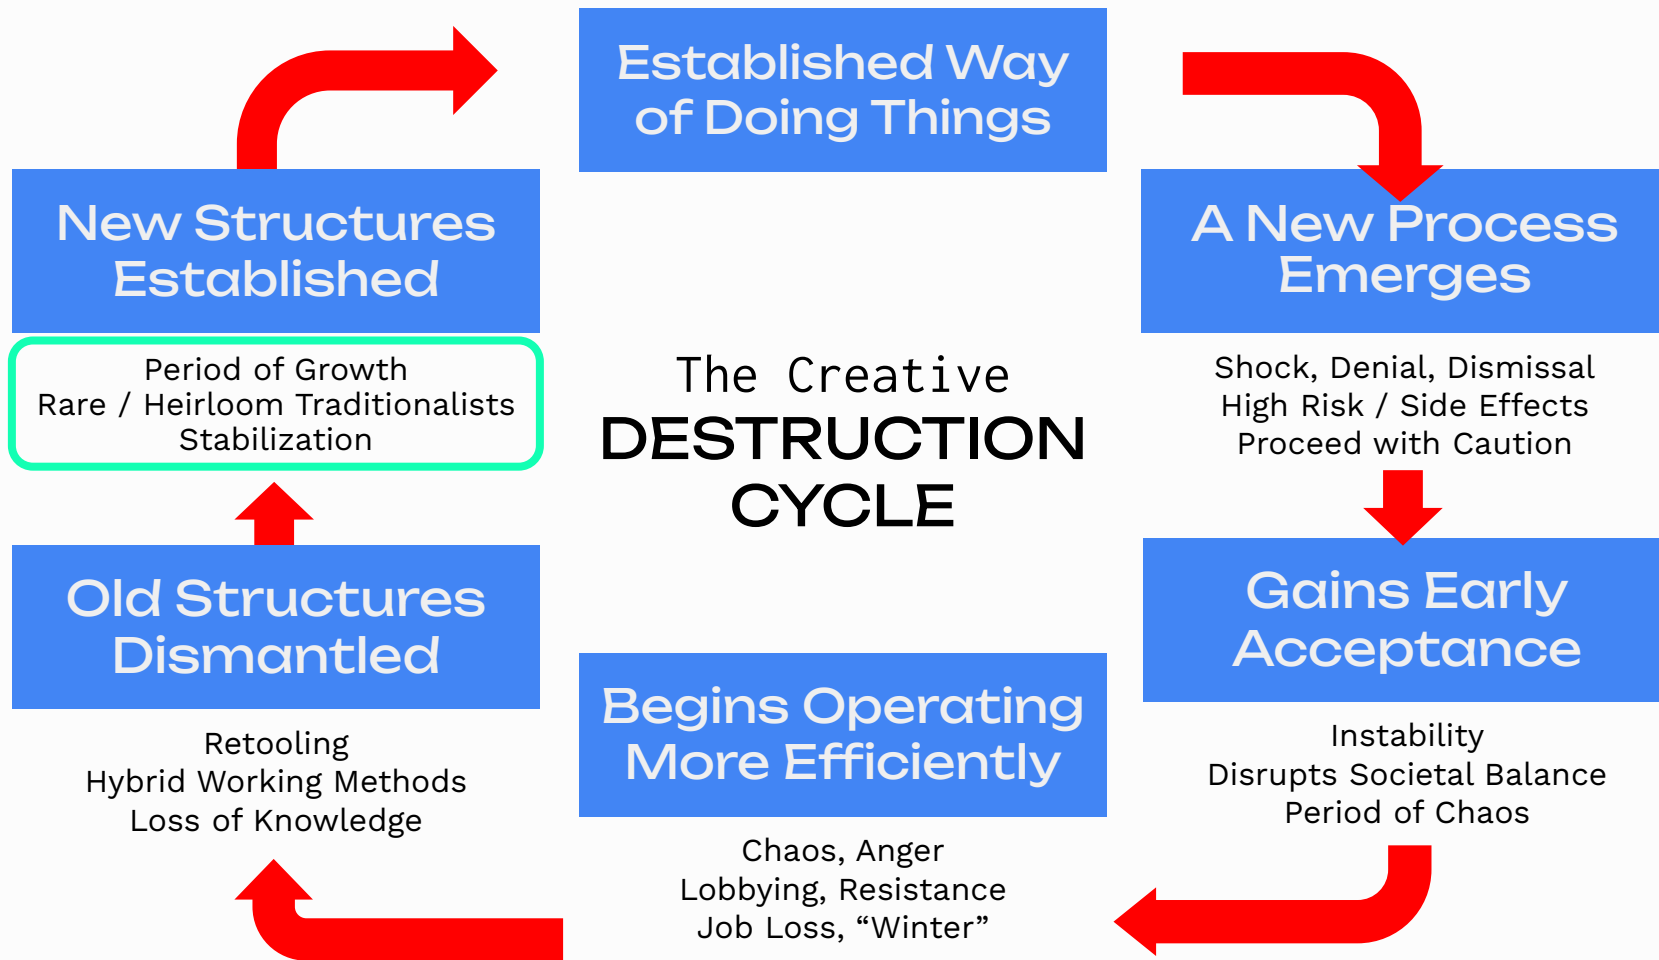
Established Way of Doing Things

A New Process Emerges

Shock, Denial, Dismissal
High Risk / Side Effects
Proceed with Caution

Gains Early Acceptance

Instability
Disrupts Societal Balance
Period of Chaos

Begins Operating More Efficiently

Chaos, Anger
Lobbying, Resistance
Job Loss, “Winter”

Old Structures Dismantled

Retooling
Hybrid Working Methods
Loss of Knowledge

New Structures Established

Period of Growth
Rare / Heirloom Traditionalists
Stabilization

The Creative
DESTRUCTION
CYCLE